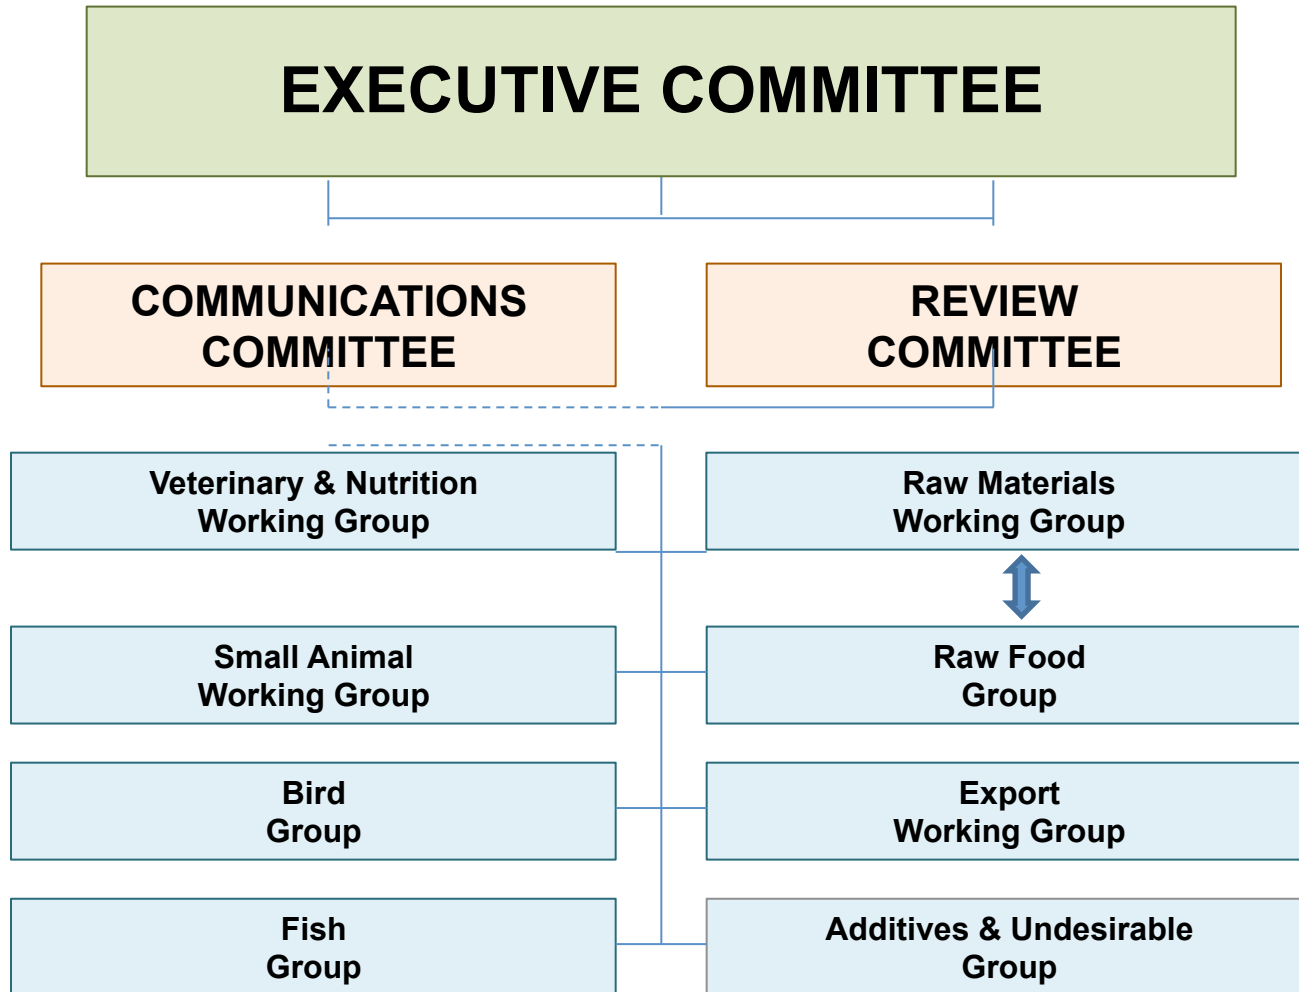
EXECUTIVE COMMITTEE

COMMUNICATIONS COMMITTEE

REVIEW COMMITTEE

Veterinary & Nutrition Working Group

Raw Materials Working Group

Small Animal Working Group

Raw Food Group

Bird Group

Export Working Group

Fish Group

Additives & Undesirable Group